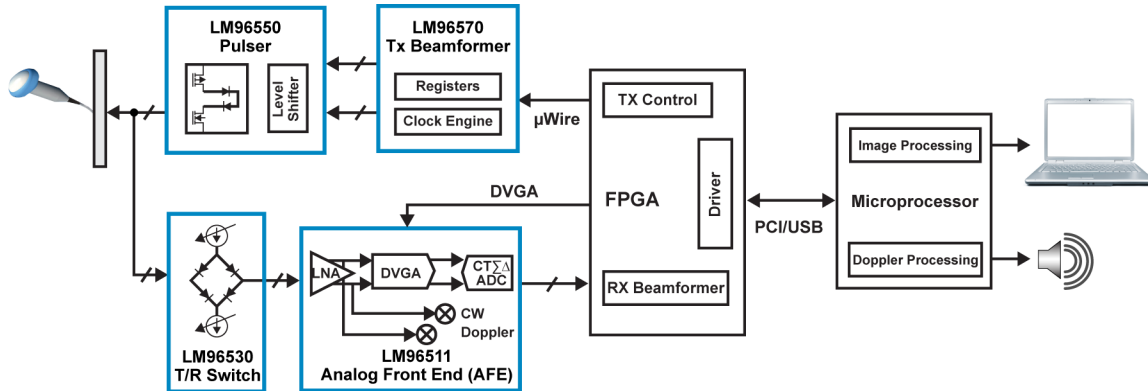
LM96550
Pulser

Level Shifter

LM96570
Tx Beamformer

Registers

Clock Engine

µWire

TX Control

FPGA

Driver

DVGA

RX Beamformer

PCI/USB

Image Processing

Microprocessor

Doppler Processing

LNA

DVGA

CT$\Sigma\Delta$ ADC

CW Doppler

LM96530
T/R Switch

LM96511
Analog Front End (AFE)